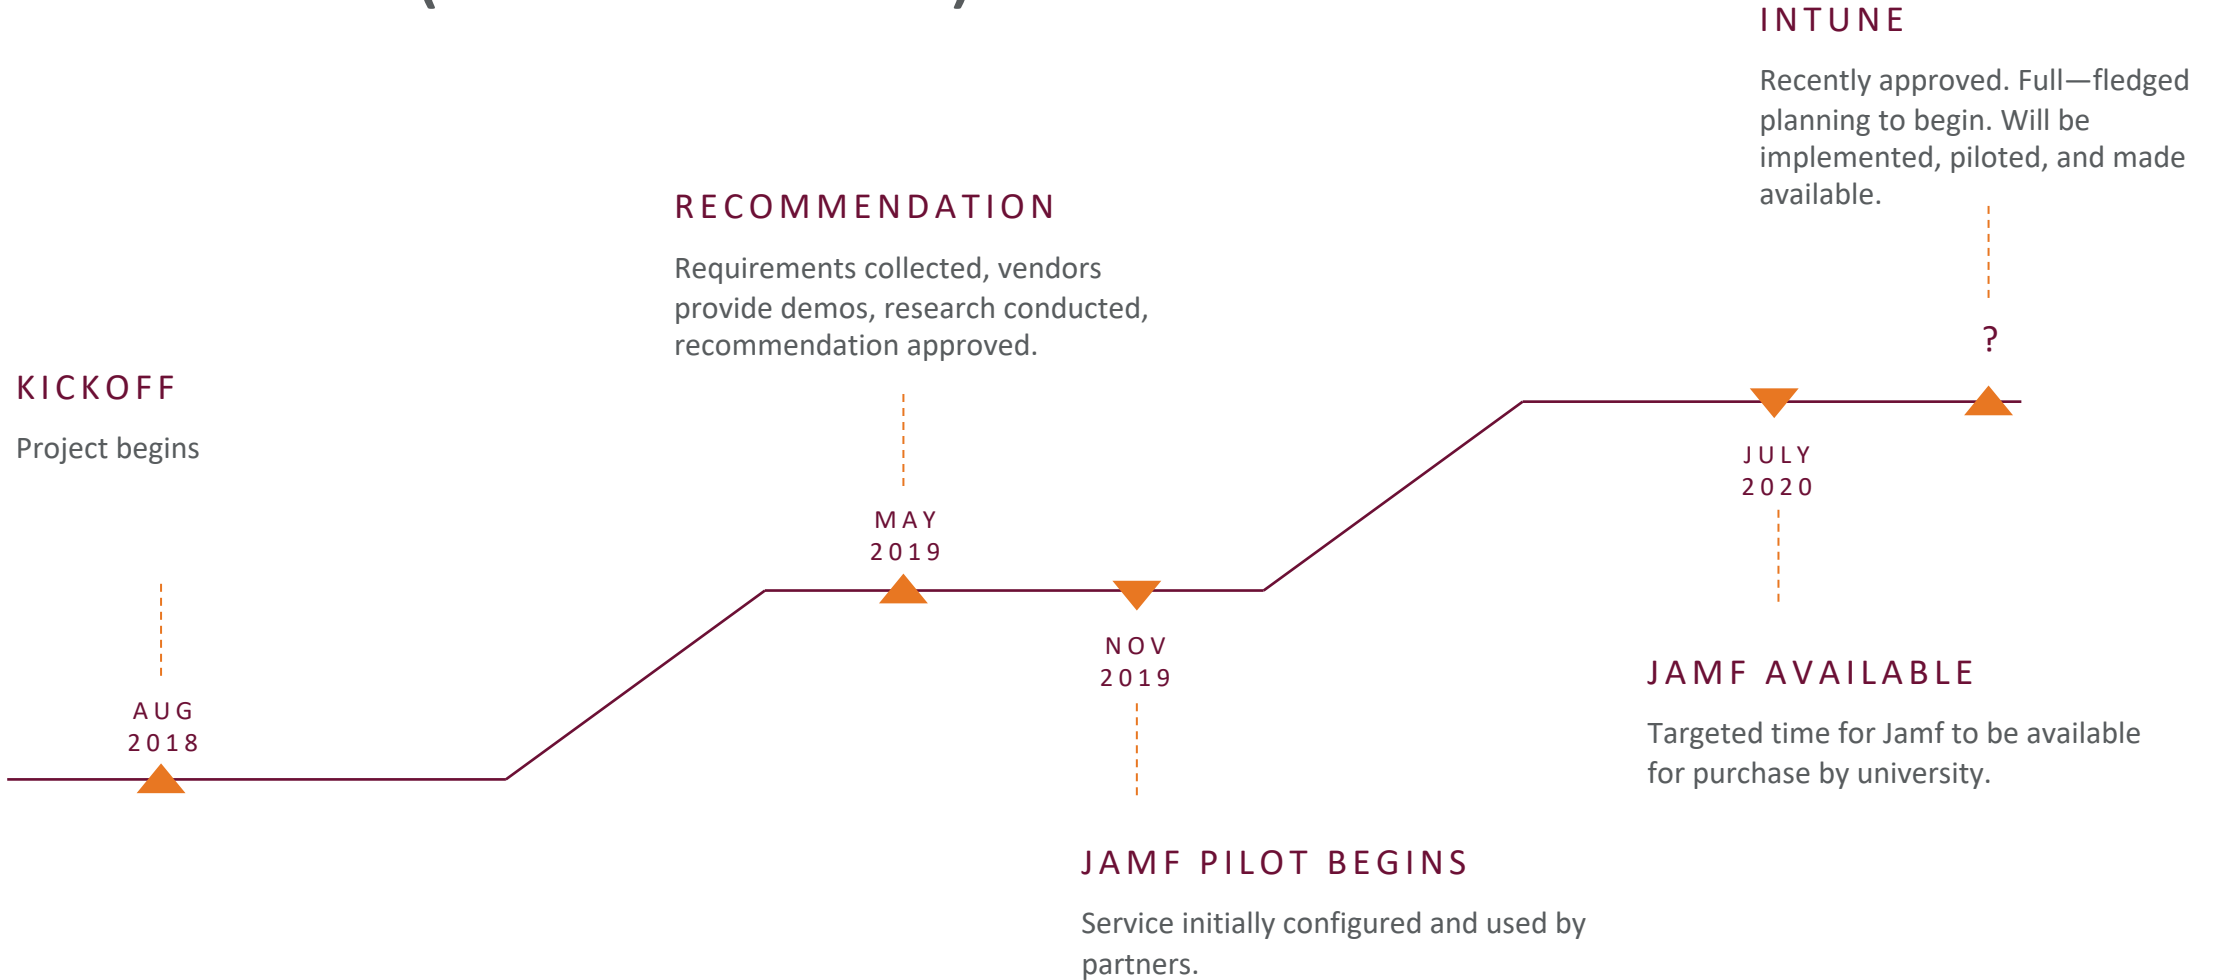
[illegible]

INTUNE

Recently approved. Full—fledged planning to begin. Will be implemented, piloted, and made available.

RECOMMENDATION

Requirements collected, vendors provide demos, research conducted, recommendation approved.

?

KICKOFF

Project begins

JULY 2020

MAY 2019

NOV 2019

JAMF AVAILABLE

Targeted time for Jamf to be available for purchase by university.

AUG 2018

JAMF PILOT BEGINS

Service initially configured and used by partners.